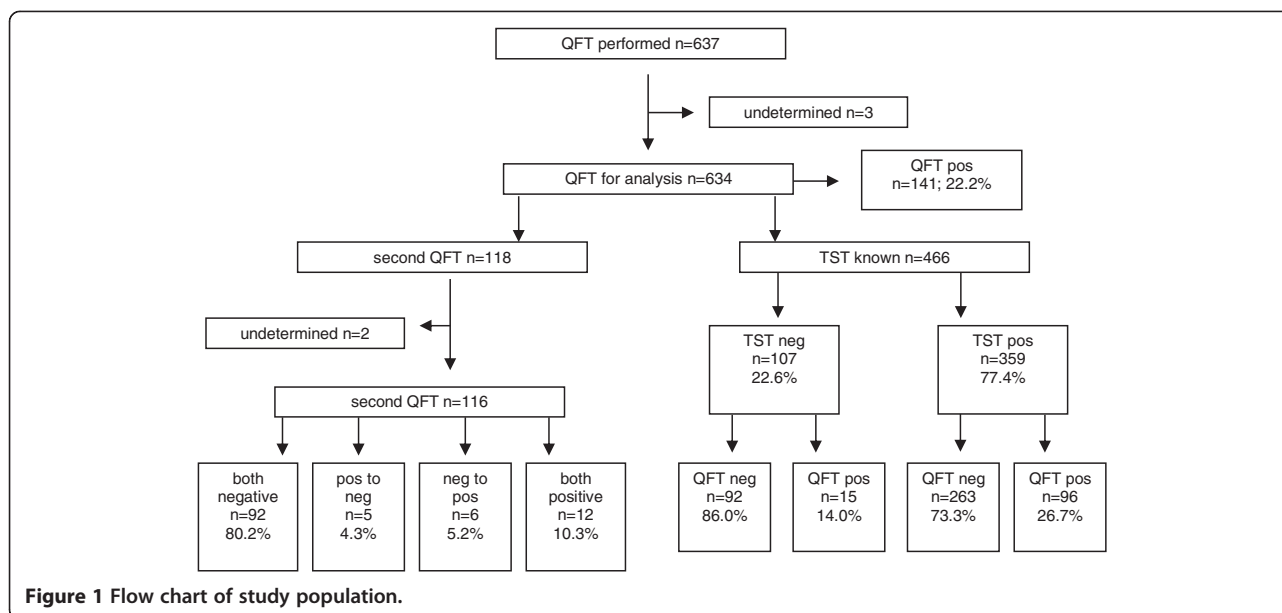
QFT performed n=637

undetermined n=3

QFT for analysis n=634

QFT pos n=141; 22.2%

second QFT n=118

TST known n=466

undetermined n=2

TST neg n=107 22.6%

TST pos n=359 77.4%

second QFT n=116

both negative n=92 80.2%

pos to neg n=5 4.3%

neg to pos n=6 5.2%

both positive n=12 10.3%

QFT neg n=92 86.0%

QFT pos n=15 14.0%

QFT neg n=263 73.3%

QFT pos n=96 26.7%

**Figure 1 Flow chart of study population.**